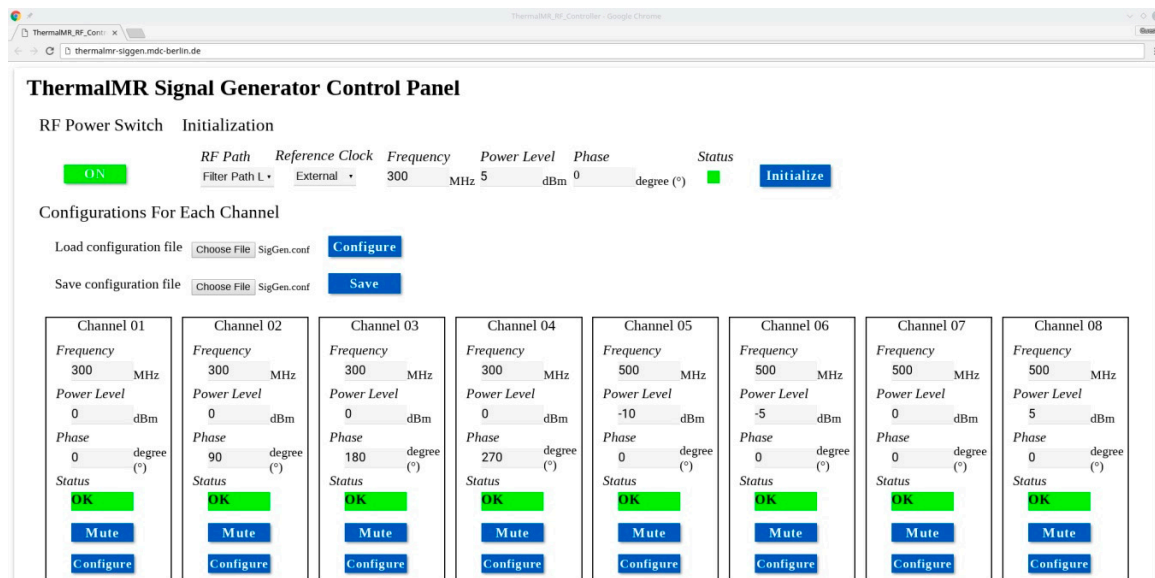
ThermalMR_RF_Controller - Google Chrome
ThermalMR_RF_Contr ×
thermalmr-siggen.mdc-berlin.de

ThermalMR Signal Generator Control Panel

RF Power Switch  Initialization

ON

| RF Path | Reference Clock | Frequency | Power Level | Phase | Status |
|---|---|---|---|---|---|
| Filter Path L | External | 300 MHz | 5 dBm | 0 degree (°) | |

Initialize

Configurations For Each Channel

Load configuration file Choose File SigGen.conf Configure

Save configuration file Choose File SigGen.conf Save

| Channel 01 | Channel 02 | Channel 03 | Channel 04 | Channel 05 | Channel 06 | Channel 07 | Channel 08 |
|---|---|---|---|---|---|---|---|
| Frequency | Frequency | Frequency | Frequency | Frequency | Frequency | Frequency | Frequency |
| 300 MHz | 300 MHz | 300 MHz | 300 MHz | 500 MHz | 500 MHz | 500 MHz | 500 MHz |
| Power Level | Power Level | Power Level | Power Level | Power Level | Power Level | Power Level | Power Level |
| 0 dBm | 0 dBm | 0 dBm | 0 dBm | -10 dBm | -5 dBm | 0 dBm | 5 dBm |
| Phase | Phase | Phase | Phase | Phase | Phase | Phase | Phase |
| 0 degree (°) | 90 degree (°) | 180 degree (°) | 270 degree (°) | 0 degree (°) | 0 degree (°) | 0 degree (°) | 0 degree (°) |
| Status | Status | Status | Status | Status | Status | Status | Status |
| OK | OK | OK | OK | OK | OK | OK | OK |
| Mute | Mute | Mute | Mute | Mute | Mute | Mute | Mute |
| Configure | Configure | Configure | Configure | Configure | Configure | Configure | Configure |